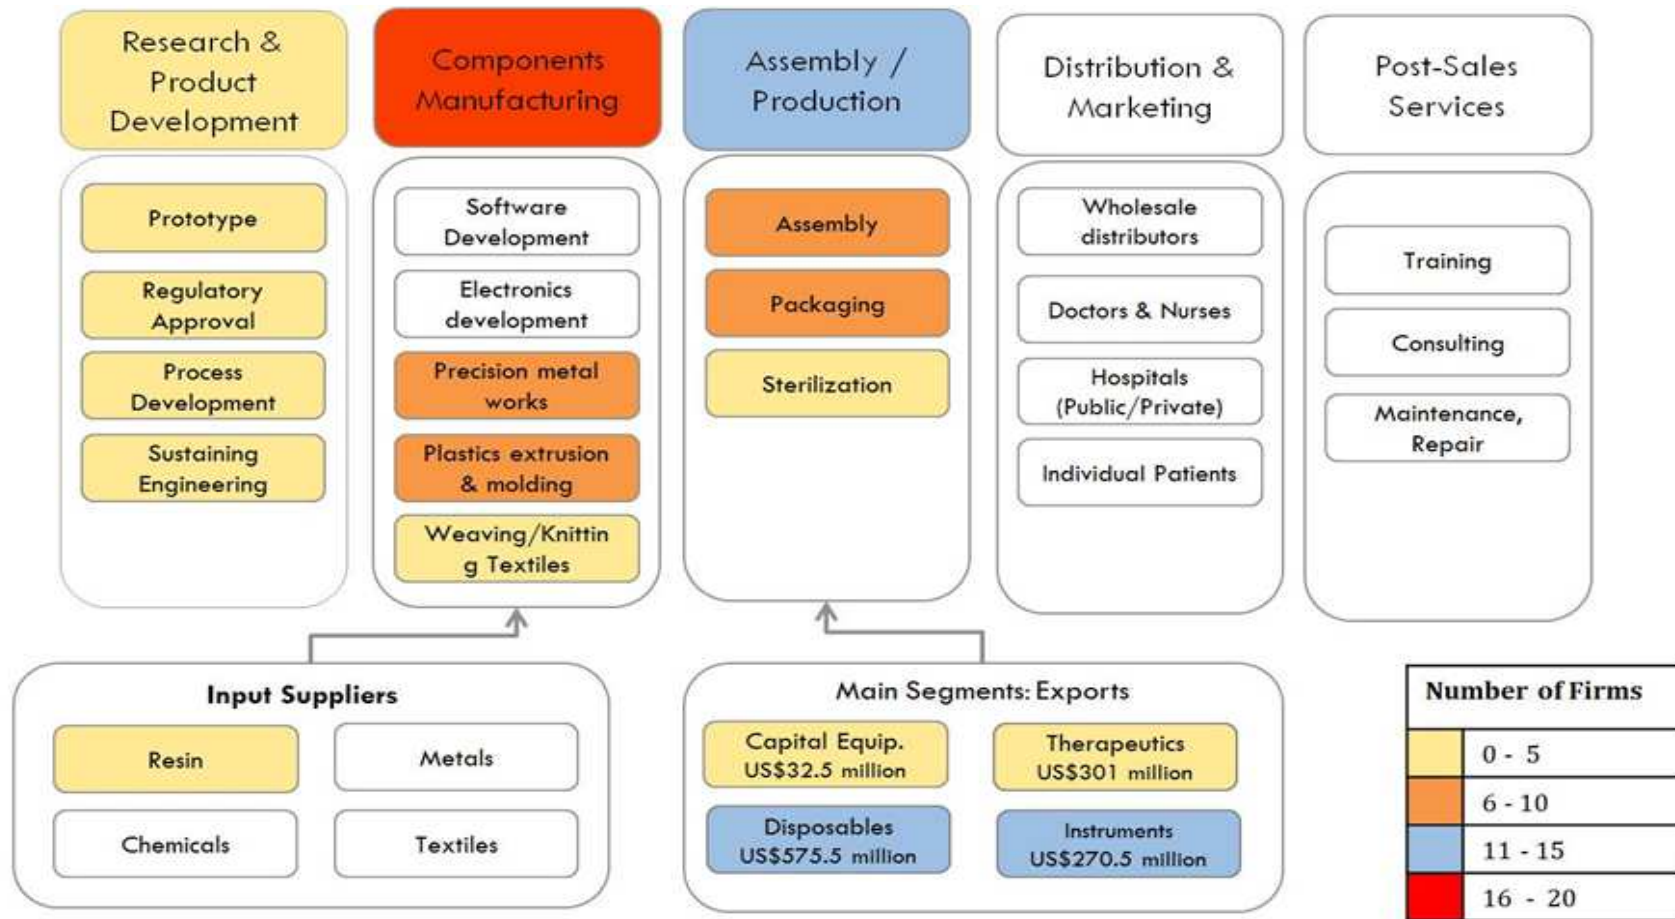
Research & Product Development

Prototype

Regulatory Approval

Process Development

Sustaining Engineering

Components Manufacturing

Software Development

Electronics development

Precision metal works

Plastics extrusion & molding

Weaving/Knitting Textiles

Assembly / Production

Assembly

Packaging

Sterilization

Distribution & Marketing

Wholesale distributors

Doctors & Nurses

Hospitals (Public/Private)

Individual Patients

Post-Sales Services

Training

Consulting

Maintenance, Repair

Input Suppliers

Resin

Metals

Chemicals

Textiles

Main Segments: Exports

Capital Equip. US$32.5 million

Therapeutics US$301 million

Disposables US$575.5 million

Instruments US$270.5 million

| Number of Firms |
|---|
| 0 - 5 |
| 6 - 10 |
| 11 - 15 |
| 16 - 20 |